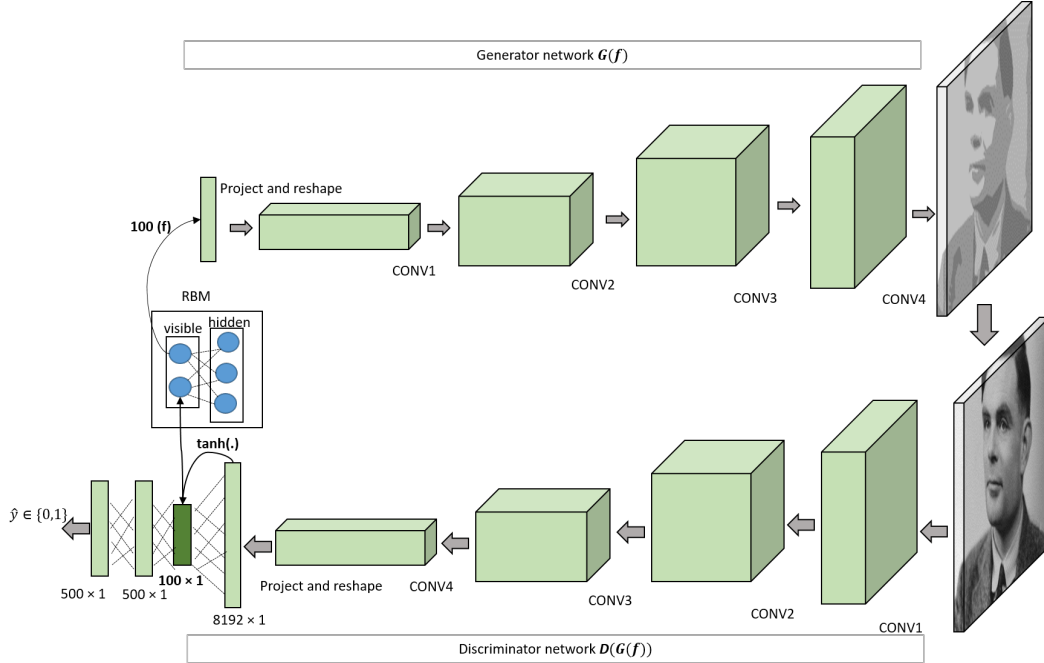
Generator network $G(f)$

Project and reshape

100 (f)

CONV1

CONV2

CONV3

CONV4

RBM

visible

hidden

tanh(.)

$\hat{y} \in \{0,1\}$

$500 \times 1$

$500 \times 1$

$100 \times 1$

$8192 \times 1$

Project and reshape

CONV4

CONV3

CONV2

CONV1

Discriminator network $D(G(f))$